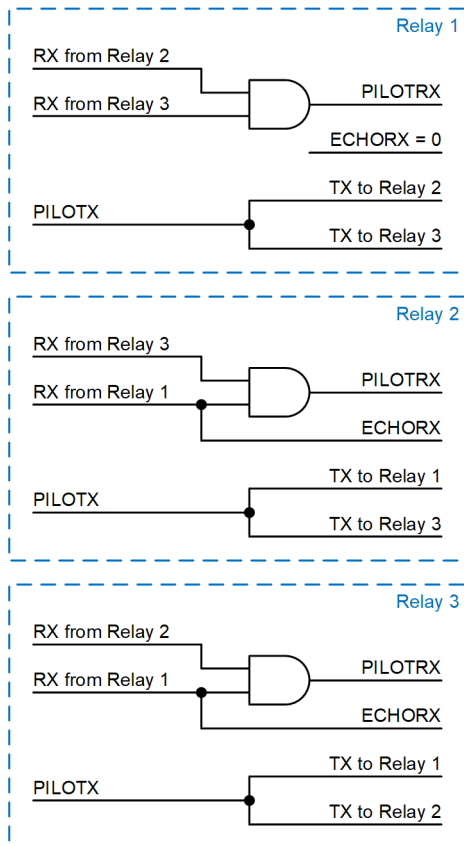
Relay 1

RX from Relay 2

RX from Relay 3

PILOTRX

ECHORX = 0

PILOTX

TX to Relay 2

TX to Relay 3

Relay 2

RX from Relay 3

RX from Relay 1

PILOTRX

ECHORX

PILOTX

TX to Relay 1

TX to Relay 3

Relay 3

RX from Relay 2

RX from Relay 1

PILOTRX

ECHORX

PILOTX

TX to Relay 1

TX to Relay 2